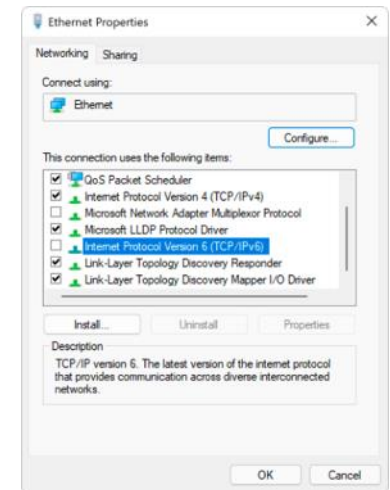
Ethernet Properties
×

Networking Sharing

Connect using:

Ethernet

Configure...

This connection uses the following items:

QoS Packet Scheduler
Internet Protocol Version 4 (TCP/IPv4)
Microsoft Network Adapter Multiplexor Protocol
Microsoft LLDP Protocol Driver
Internet Protocol Version 6 (TCP/IPv6)
Link-Layer Topology Discovery Responder
Link-Layer Topology Discovery Mapper I/O Driver

Install... Uninstall Properties

Description
TCP/IP version 6. The latest version of the internet protocol that provides communication across diverse interconnected networks.

OK Cancel